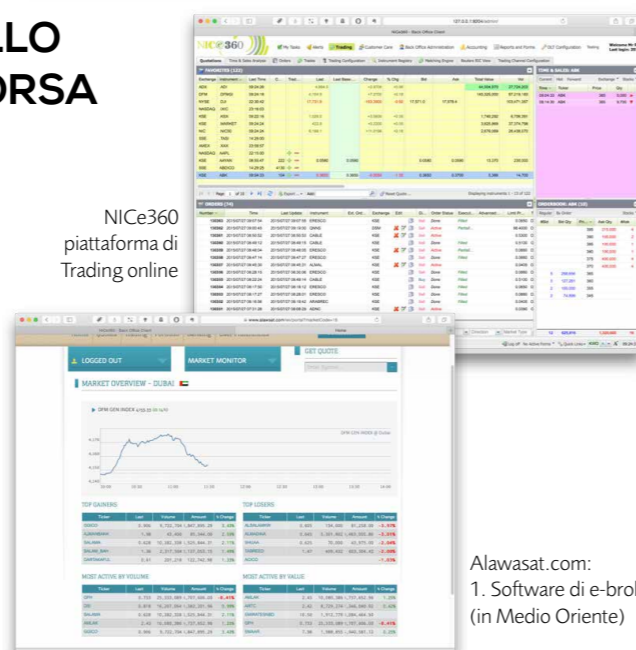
LLO
ORSA

NICe360 piattaforma di Trading online

NICe360

LOGGED OUT
MARKET MONITOR
GET QUOTE
MARKET OVERVIEW - DUBAI

TOP GAINERS
TOP LOSERS
MOST ACTIVE BY VOLUME
MOST ACTIVE BY VALUE

Alawasat.com:
1. Software di e-brok
(in Medio Oriente)